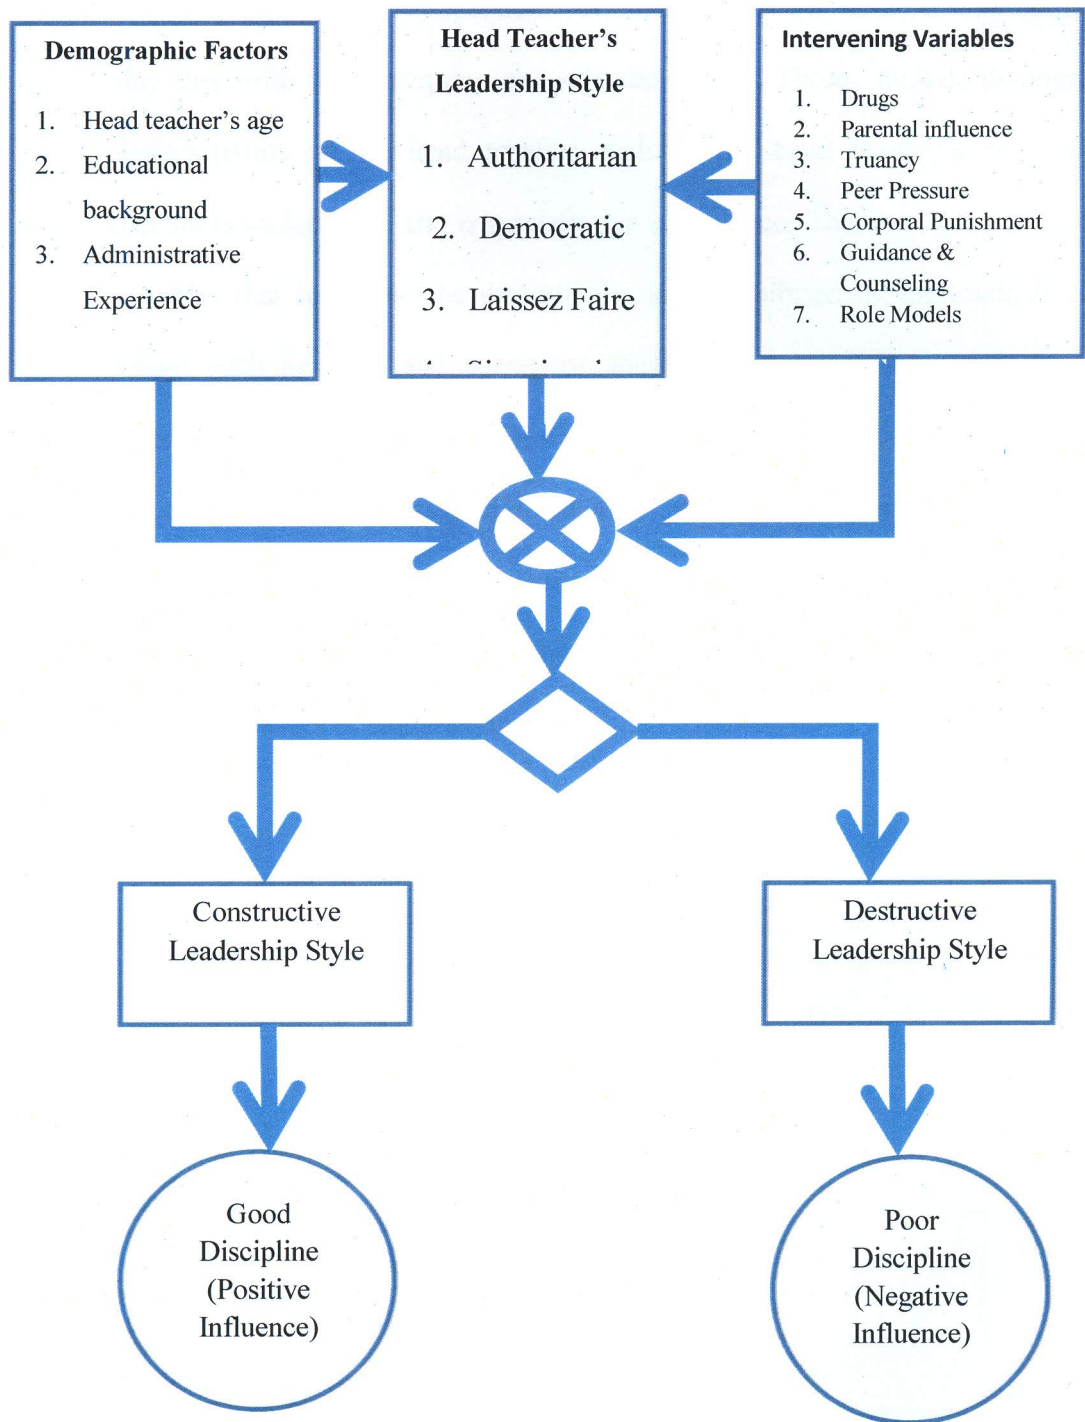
Demographic Factors

1. Head teacher's age
2. Educational background
3. Administrative Experience

Head Teacher's Leadership Style

1. Authoritarian
2. Democratic
3. Laissez Faire
4. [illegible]

Intervening Variables

1. Drugs
2. Parental influence
3. Truancy
4. Peer Pressure
5. Corporal Punishment
6. Guidance & Counseling
7. Role Models

Constructive Leadership Style

Destructive Leadership Style

Good Discipline (Positive Influence)

Poor Discipline (Negative Influence)